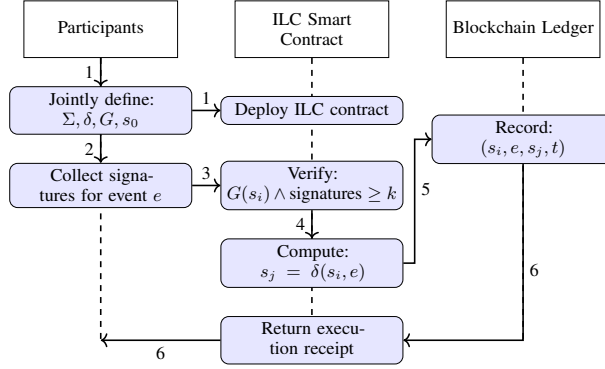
Participants

ILC Smart Contract

Blockchain Ledger

1

Jointly define: $\Sigma, \delta, G, s_0$

1

Deploy ILC contract

2

Collect signatures for event $e$

3

Verify: $G(s_i) \wedge \text{signatures} \geq k$

Record: $(s_i, e, s_j, t)$

5

4

Compute: $s_j = \delta(s_i, e)$

6

Return execution receipt

6